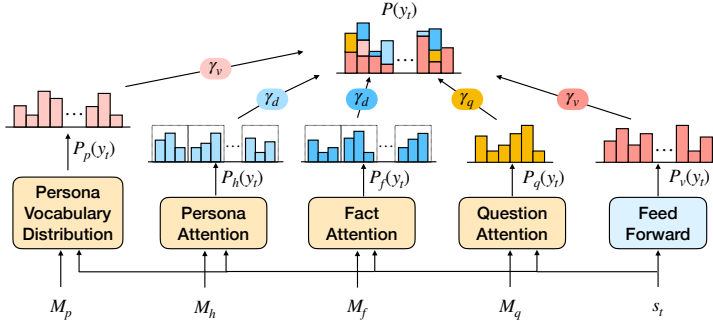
$P(y_t)$

$\gamma_v$ $\gamma_d$ $\gamma_d$ $\gamma_q$ $\gamma_v$

$P_p(y_t)$ $P_h(y_t)$ $P_f(y_t)$ $P_q(y_t)$ $P_v(y_t)$

Persona Vocabulary Distribution

Persona Attention

Fact Attention

Question Attention

Feed Forward

$M_p$ $M_h$ $M_f$ $M_q$ $s_t$